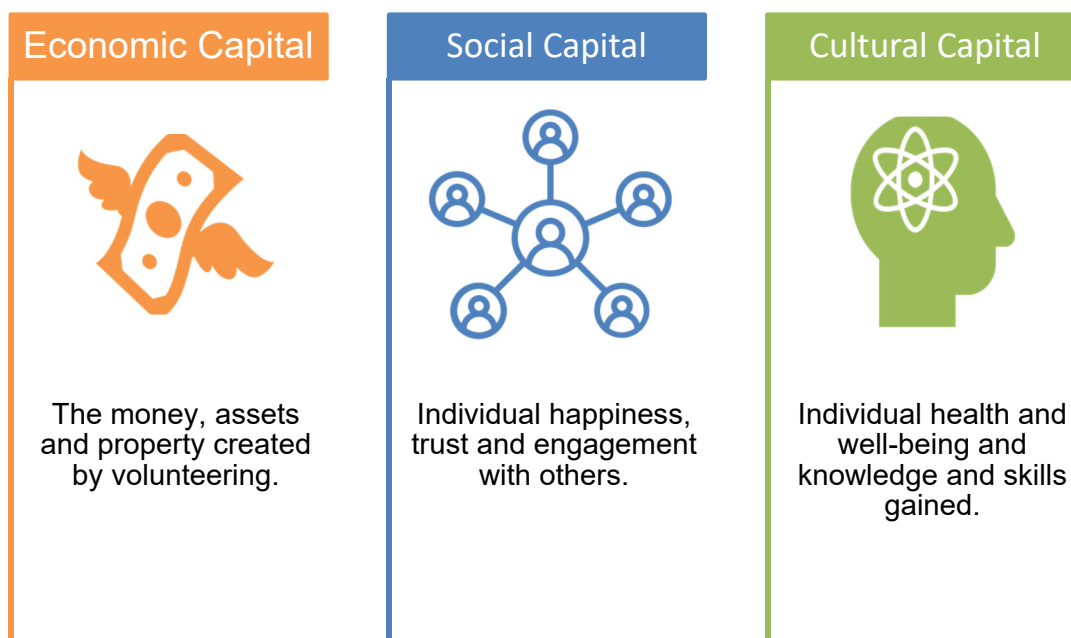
Economic Capital

The money, assets and property created by volunteering.

Social Capital

Individual happiness, trust and engagement with others.

Cultural Capital

Individual health and well-being and knowledge and skills gained.